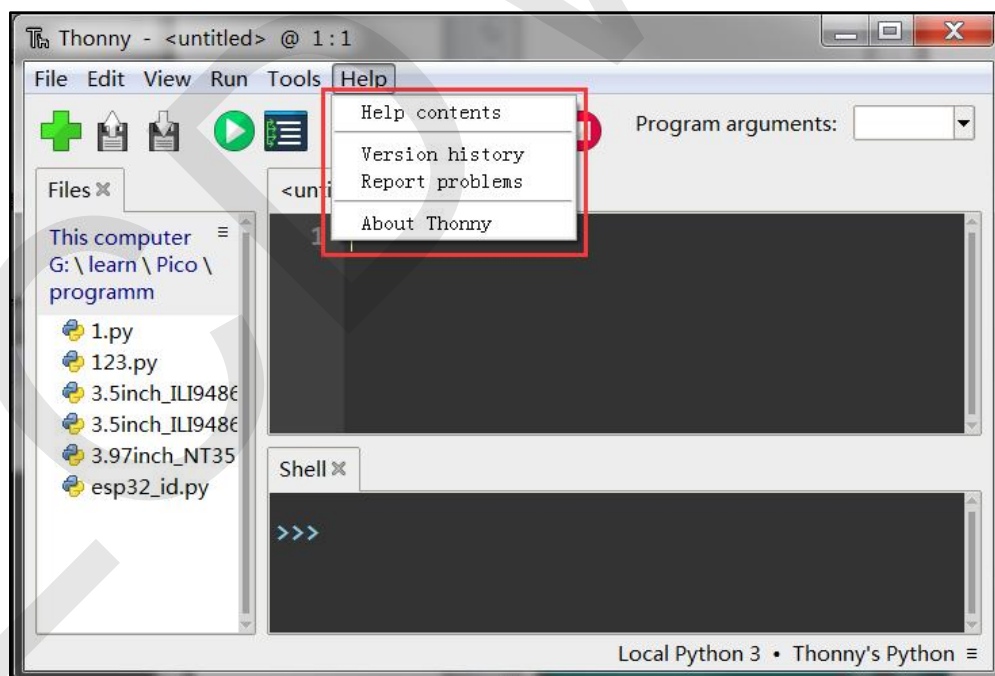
Thonny - <untitled> @ 1:1

File Edit View Run Tools Help

Help contents

Version history
Report problems

About Thonny

Program arguments:

Files

<unti

This computer
G: \ learn \ Pico \ programm

1.py
123.py
3.5inch_ILI9486
3.5inch_ILI9486
3.97inch_NT35
esp32_id.py

1

Shell

>>>

Local Python 3 • Thonny's Python